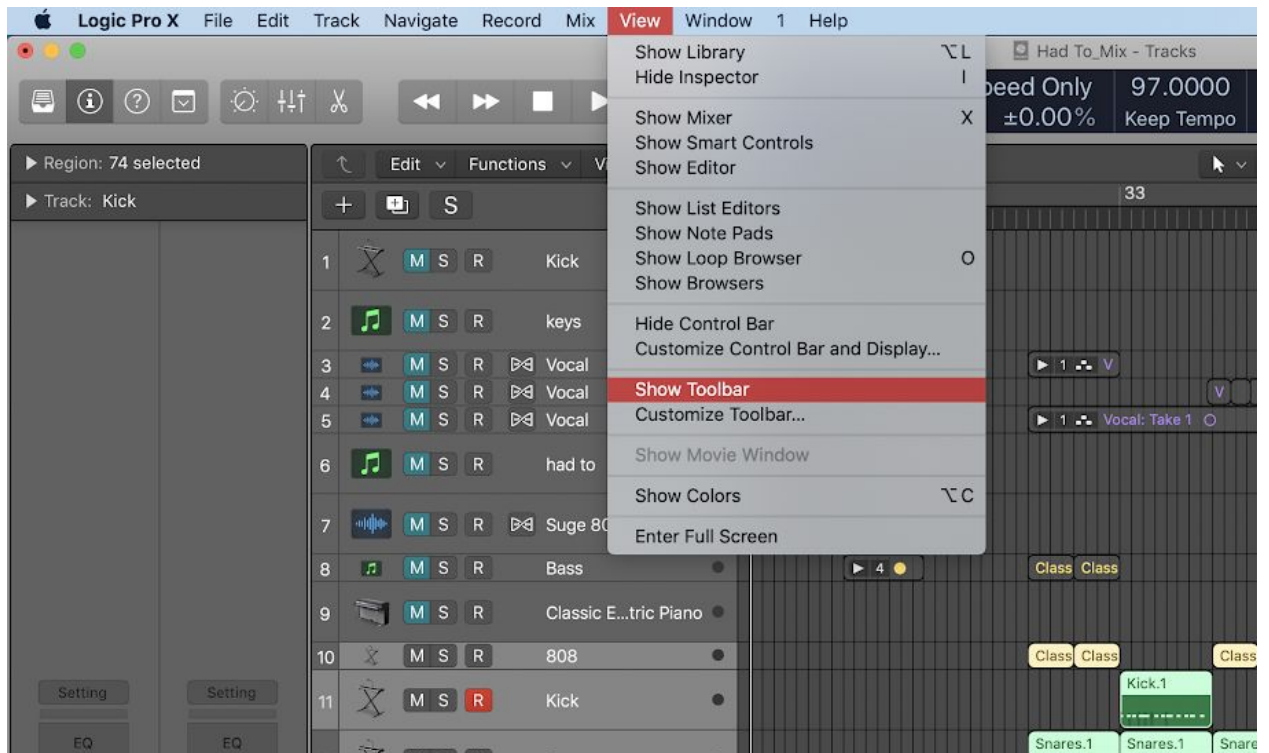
Logic Pro X File Edit Track Navigate Record Mix View Window 1 Help

Show Library ⌥L
Hide Inspector I

Show Mixer X
Show Smart Controls
Show Editor

Show List Editors
Show Note Pads
Show Loop Browser O
Show Browsers

Hide Control Bar
Customize Control Bar and Display...

Show Toolbar
Customize Toolbar...

Show Movie Window

Show Colors ⌥C

Enter Full Screen

Had To_Mix - Tracks

peed Only ±0.00%
97.0000 Keep Tempo

Region: 74 selected
Track: Kick

Edit Functions V

+ S

33

1 M S R Kick
2 M S R keys
3 M S R Vocal
4 M S R Vocal
5 M S R Vocal
6 M S R had to
7 M S R Suge 80
8 M S R Bass
9 M S R Classic E...tric Piano
10 M S R 808
11 M S R Kick

▶ 1 V
V
▶ 1 Vocal: Take 1
▶ 4
Class Class
Class Class Class
Kick.1
Snares.1 Snares.1 Snare

Setting Setting
EQ EQ